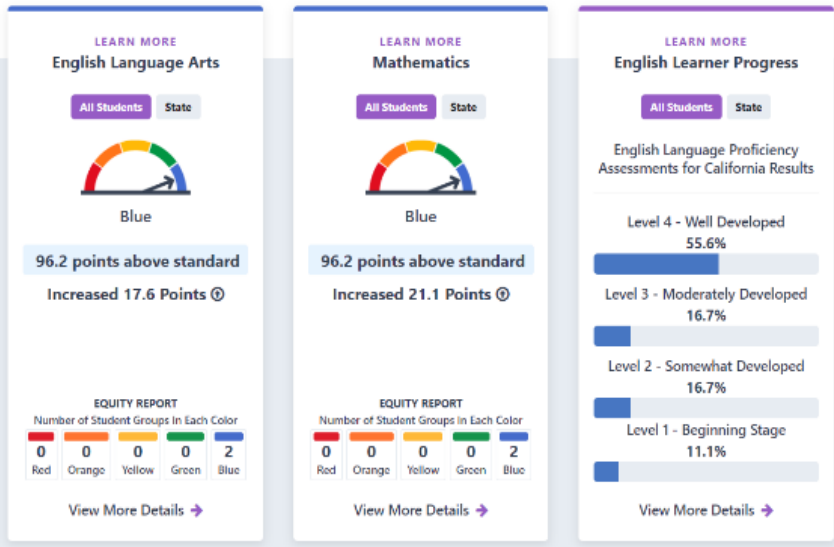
LEARN MORE
English Language Arts

All Students State

Blue

96.2 points above standard

Increased 17.6 Points

EQUITY REPORT
Number of Student Groups in Each Color

| 0 | 0 | 0 | 0 | 2 |
|---|---|---|---|---|
| Red | Orange | Yellow | Green | Blue |

View More Details

LEARN MORE
Mathematics

All Students State

Blue

96.2 points above standard

Increased 21.1 Points

EQUITY REPORT
Number of Student Groups in Each Color

| 0 | 0 | 0 | 0 | 2 |
|---|---|---|---|---|
| Red | Orange | Yellow | Green | Blue |

View More Details

LEARN MORE
English Learner Progress

All Students State

English Language Proficiency Assessments for California Results

Level 4 - Well Developed
55.6%

Level 3 - Moderately Developed
16.7%

Level 2 - Somewhat Developed
16.7%

Level 1 - Beginning Stage
11.1%

View More Details